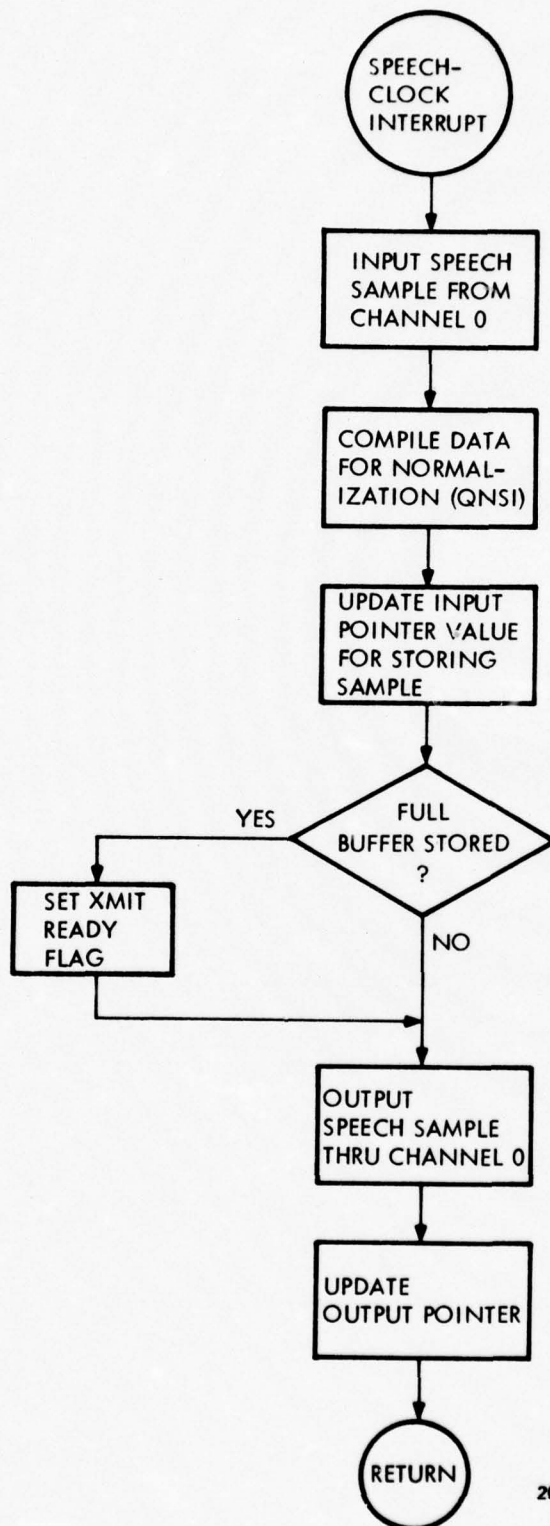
SPEECH-CLOCK INTERRUPT

INPUT SPEECH SAMPLE FROM CHANNEL 0

COMPILE DATA FOR NORMALIZATION (QNSI)

UPDATE INPUT POINTER VALUE FOR STORING SAMPLE

FULL BUFFER STORED ?

YES

SET XMIT READY FLAG

NO

OUTPUT SPEECH SAMPLE THRU CHANNEL 0

UPDATE OUTPUT POINTER

RETURN

2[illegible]